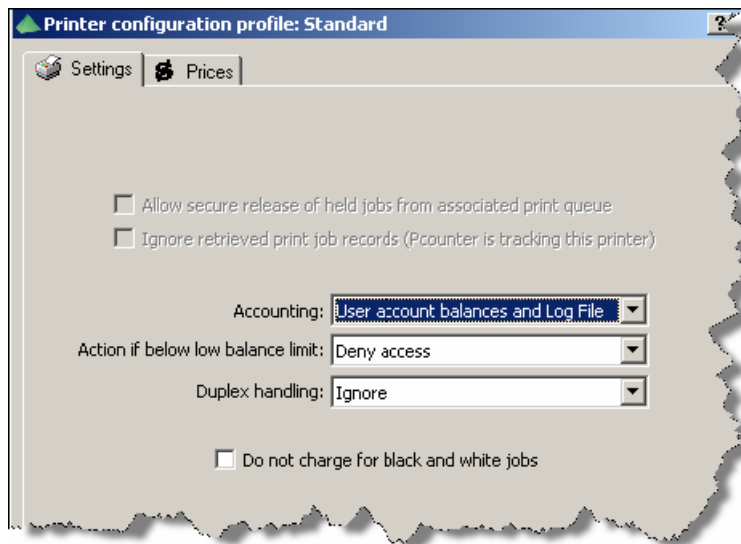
Printer configuration profile: Standard

?

Settings

Prices

Allow secure release of held jobs from associated print queue

Ignore retrieved print job records (Pcounter is tracking this printer)

Accounting: User account balances and Log File

Action if below low balance limit: Deny access

Duplex handling: Ignore

Do not charge for black and white jobs